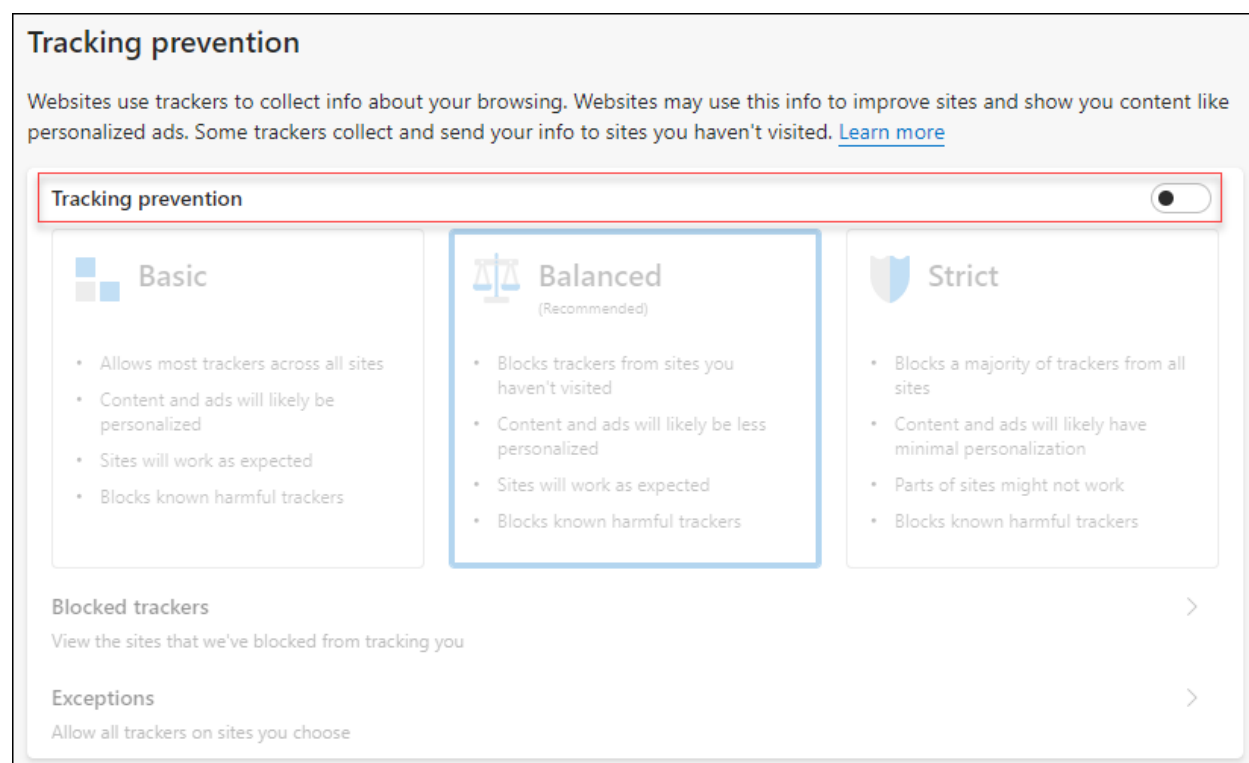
Tracking prevention

Websites use trackers to collect info about your browsing. Websites may use this info to improve sites and show you content like personalized ads. Some trackers collect and send your info to sites you haven't visited. Learn more

Tracking prevention

Basic

• Allows most trackers across all sites
• Content and ads will likely be personalized
• Sites will work as expected
• Blocks known harmful trackers

Balanced
(Recommended)

• Blocks trackers from sites you haven't visited
• Content and ads will likely be less personalized
• Sites will work as expected
• Blocks known harmful trackers

Strict

• Blocks a majority of trackers from all sites
• Content and ads will likely have minimal personalization
• Parts of sites might not work
• Blocks known harmful trackers

Blocked trackers
View the sites that we've blocked from tracking you

Exceptions
Allow all trackers on sites you choose